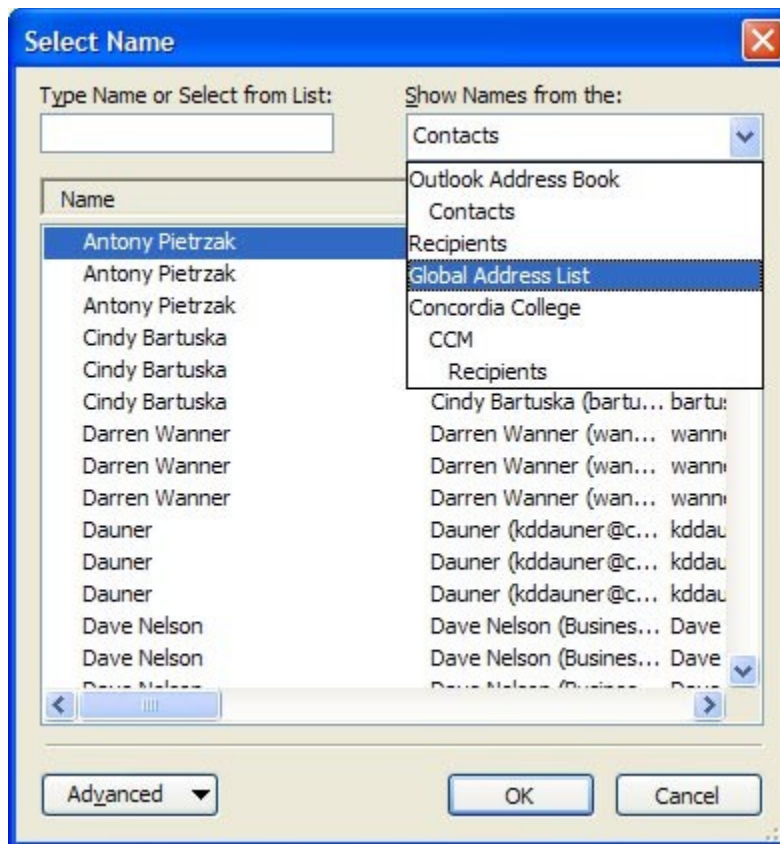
Select Name

Type Name or Select from List:

Show Names from the:

Contacts

Outlook Address Book
Contacts
Recipients
Global Address List
Concordia College
CCM
Recipients

Name

Antony Pietrzak
Antony Pietrzak
Antony Pietrzak
Cindy Bartuska
Cindy Bartuska
Cindy Bartuska Cindy Bartuska (bartu... bartu
Darren Wanner Darren Wanner (wan... wann
Darren Wanner Darren Wanner (wan... wann
Darren Wanner Darren Wanner (wan... wann
Dauner Dauner (kddauner@c... kddau
Dauner Dauner (kddauner@c... kddau
Dauner Dauner (kddauner@c... kddau
Dave Nelson Dave Nelson (Busines... Dave
Dave Nelson Dave Nelson (Busines... Dave
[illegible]

Advanced

OK

Cancel